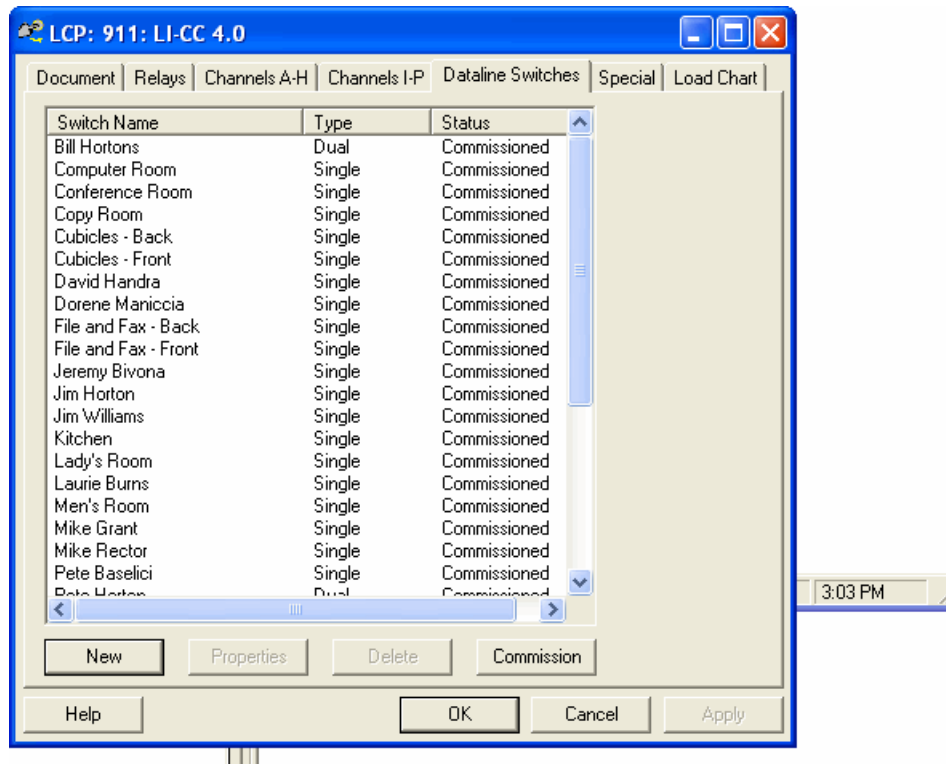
LCP: 911: LI-CC 4.0

Document | Relays | Channels A-H | Channels I-P | Dataline Switches | Special | Load Chart

| Switch Name | Type | Status |
|---|---|---|
| Bill Hortons | Dual | Commissioned |
| Computer Room | Single | Commissioned |
| Conference Room | Single | Commissioned |
| Copy Room | Single | Commissioned |
| Cubicles - Back | Single | Commissioned |
| Cubicles - Front | Single | Commissioned |
| David Handra | Single | Commissioned |
| Dorene Maniccia | Single | Commissioned |
| File and Fax - Back | Single | Commissioned |
| File and Fax - Front | Single | Commissioned |
| Jeremy Bivona | Single | Commissioned |
| Jim Horton | Single | Commissioned |
| Jim Williams | Single | Commissioned |
| Kitchen | Single | Commissioned |
| Lady's Room | Single | Commissioned |
| Laurie Burns | Single | Commissioned |
| Men's Room | Single | Commissioned |
| Mike Grant | Single | Commissioned |
| Mike Rector | Single | Commissioned |
| Pete Baselici | Single | Commissioned |
| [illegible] | Dual | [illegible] |

New | Properties | Delete | Commission

Help | OK | Cancel | Apply

3:03 PM